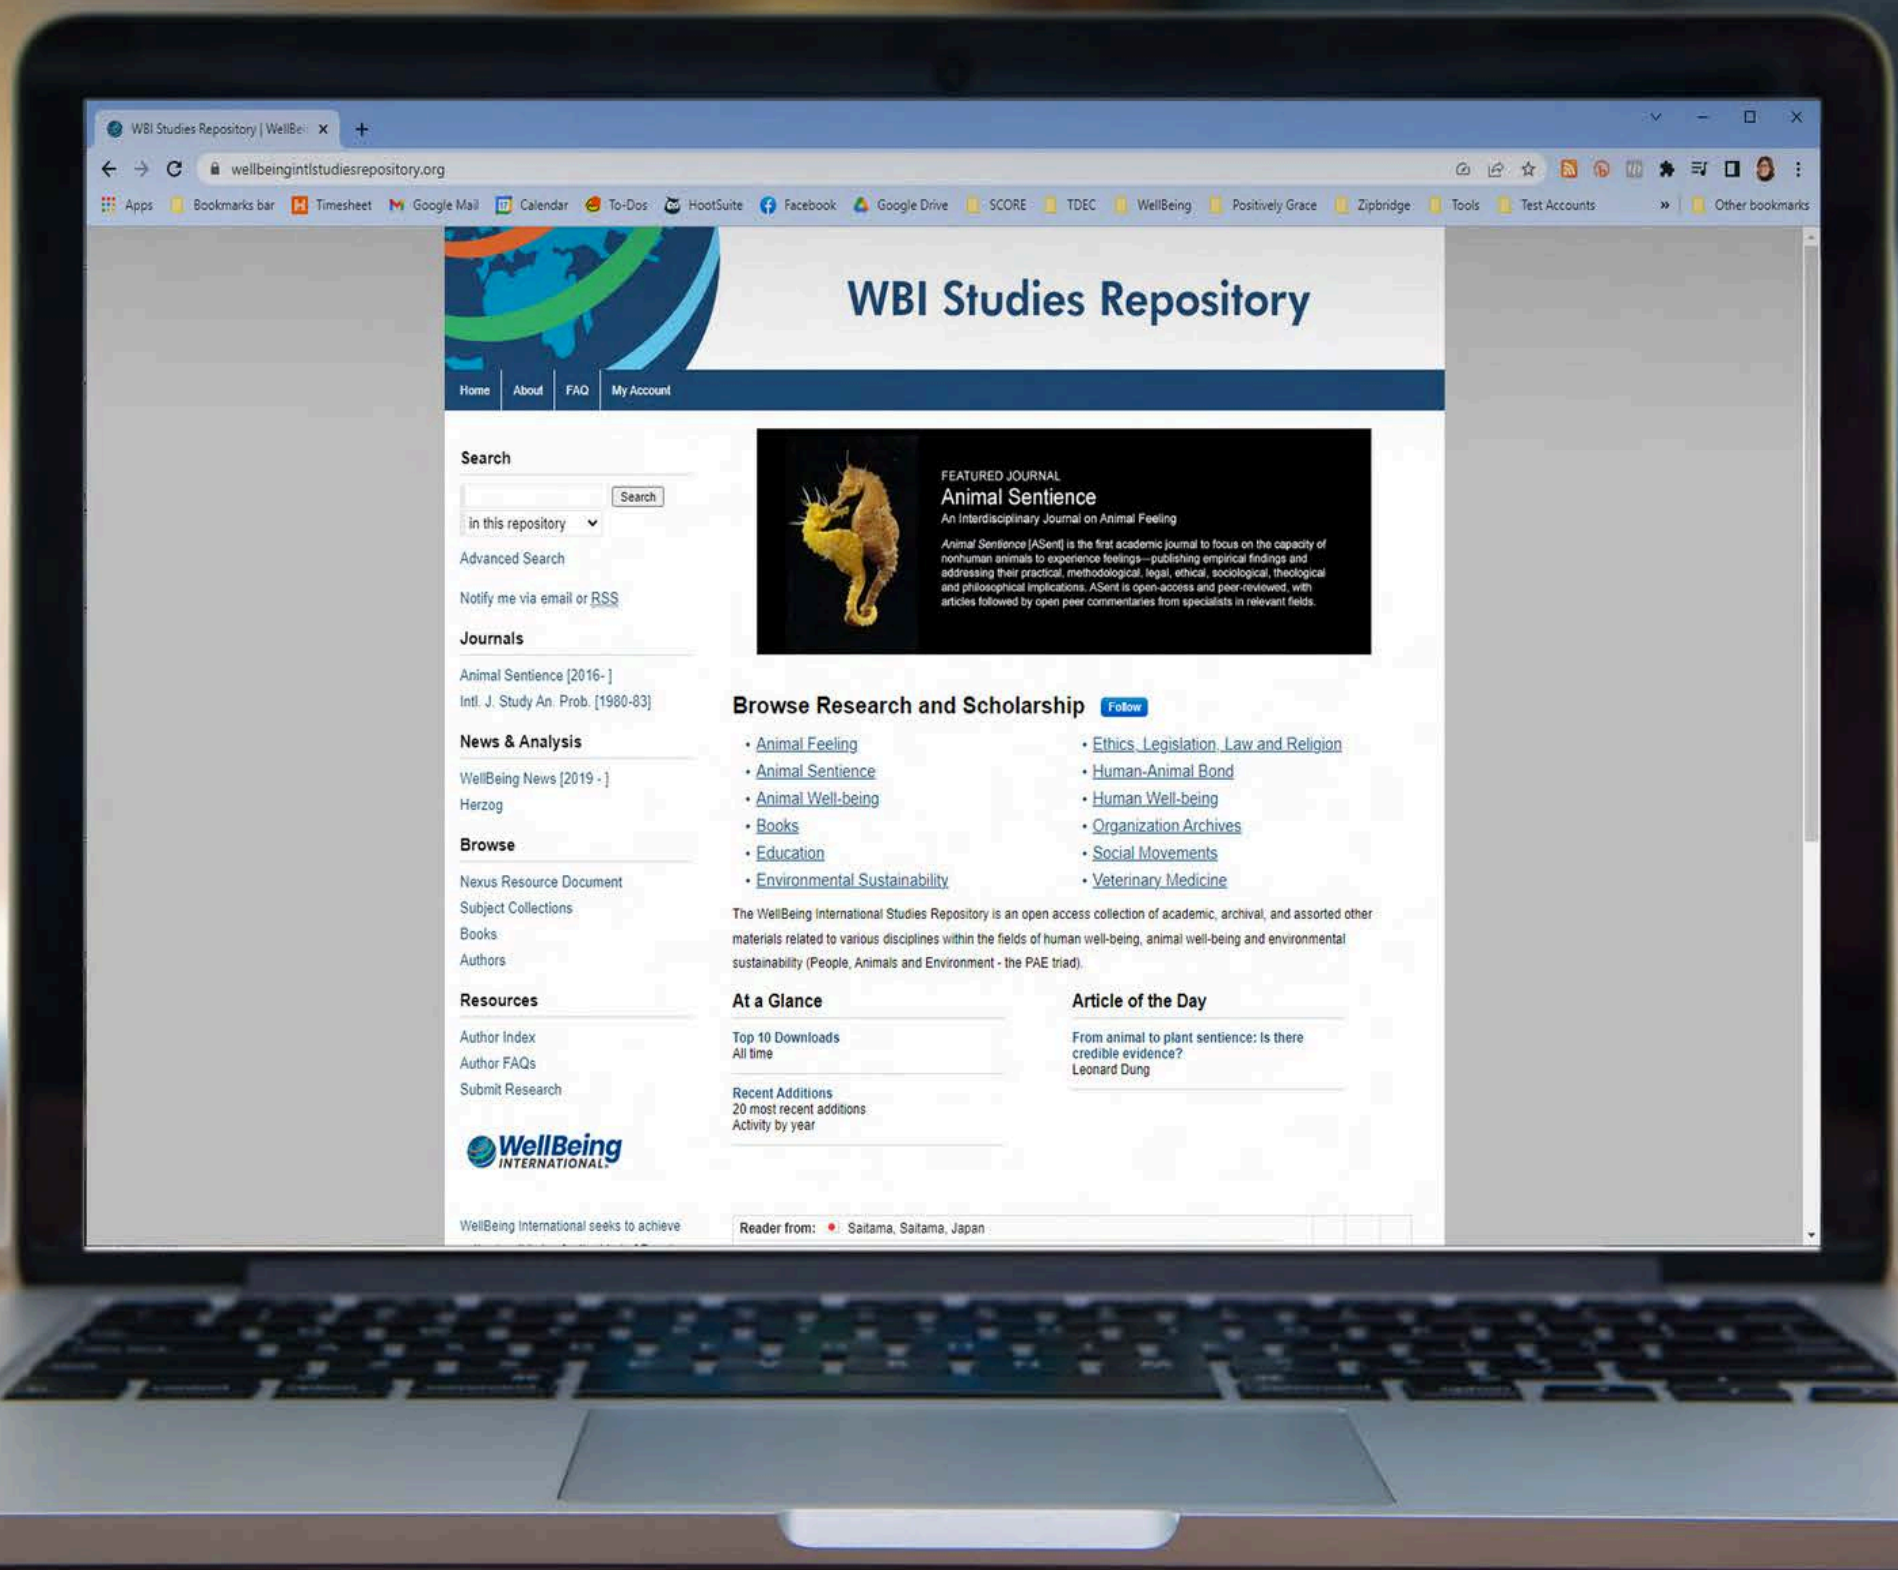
WBI Studies Repository | WellBei ×

wellbeingintlstudiesrepository.org

Apps Bookmarks bar Timesheet Google Mail Calendar To-Dos HootSuite Facebook Google Drive SCORE TDEC WellBeing Positively Grace Zipbridge Tools Test Accounts » Other bookmarks

WBI Studies Repository

Home About FAQ My Account

Search

Search

in this repository

Advanced Search

Notify me via email or RSS

Journals

Animal Sentience [2016- ]

Intl. J. Study An. Prob. [1980-83]

News & Analysis

WellBeing News [2019 - ]

Herzog

Browse

Nexus Resource Document

Subject Collections

Books

Authors

Resources

Author Index

Author FAQs

Submit Research

WellBeing INTERNATIONAL

WellBeing International seeks to achieve

FEATURED JOURNAL

Animal Sentience

An Interdisciplinary Journal on Animal Feeling

Animal Sentience [ASent] is the first academic journal to focus on the capacity of nonhuman animals to experience feelings—publishing empirical findings and addressing their practical, methodological, legal, ethical, sociological, theological and philosophical implications. ASent is open-access and peer-reviewed, with articles followed by open peer commentaries from specialists in relevant fields.

Browse Research and Scholarship Follow

• Animal Feeling
• Animal Sentience
• Animal Well-being
• Books
• Education
• Environmental Sustainability

• Ethics, Legislation, Law and Religion
• Human-Animal Bond
• Human Well-being
• Organization Archives
• Social Movements
• Veterinary Medicine

The WellBeing International Studies Repository is an open access collection of academic, archival, and assorted other materials related to various disciplines within the fields of human well-being, animal well-being and environmental sustainability (People, Animals and Environment - the PAE triad).

At a Glance

Top 10 Downloads
All time

Recent Additions
20 most recent additions
Activity by year

Article of the Day

From animal to plant sentience: Is there credible evidence?
Leonard Dung

Reader from: Saitama, Saitama, Japan